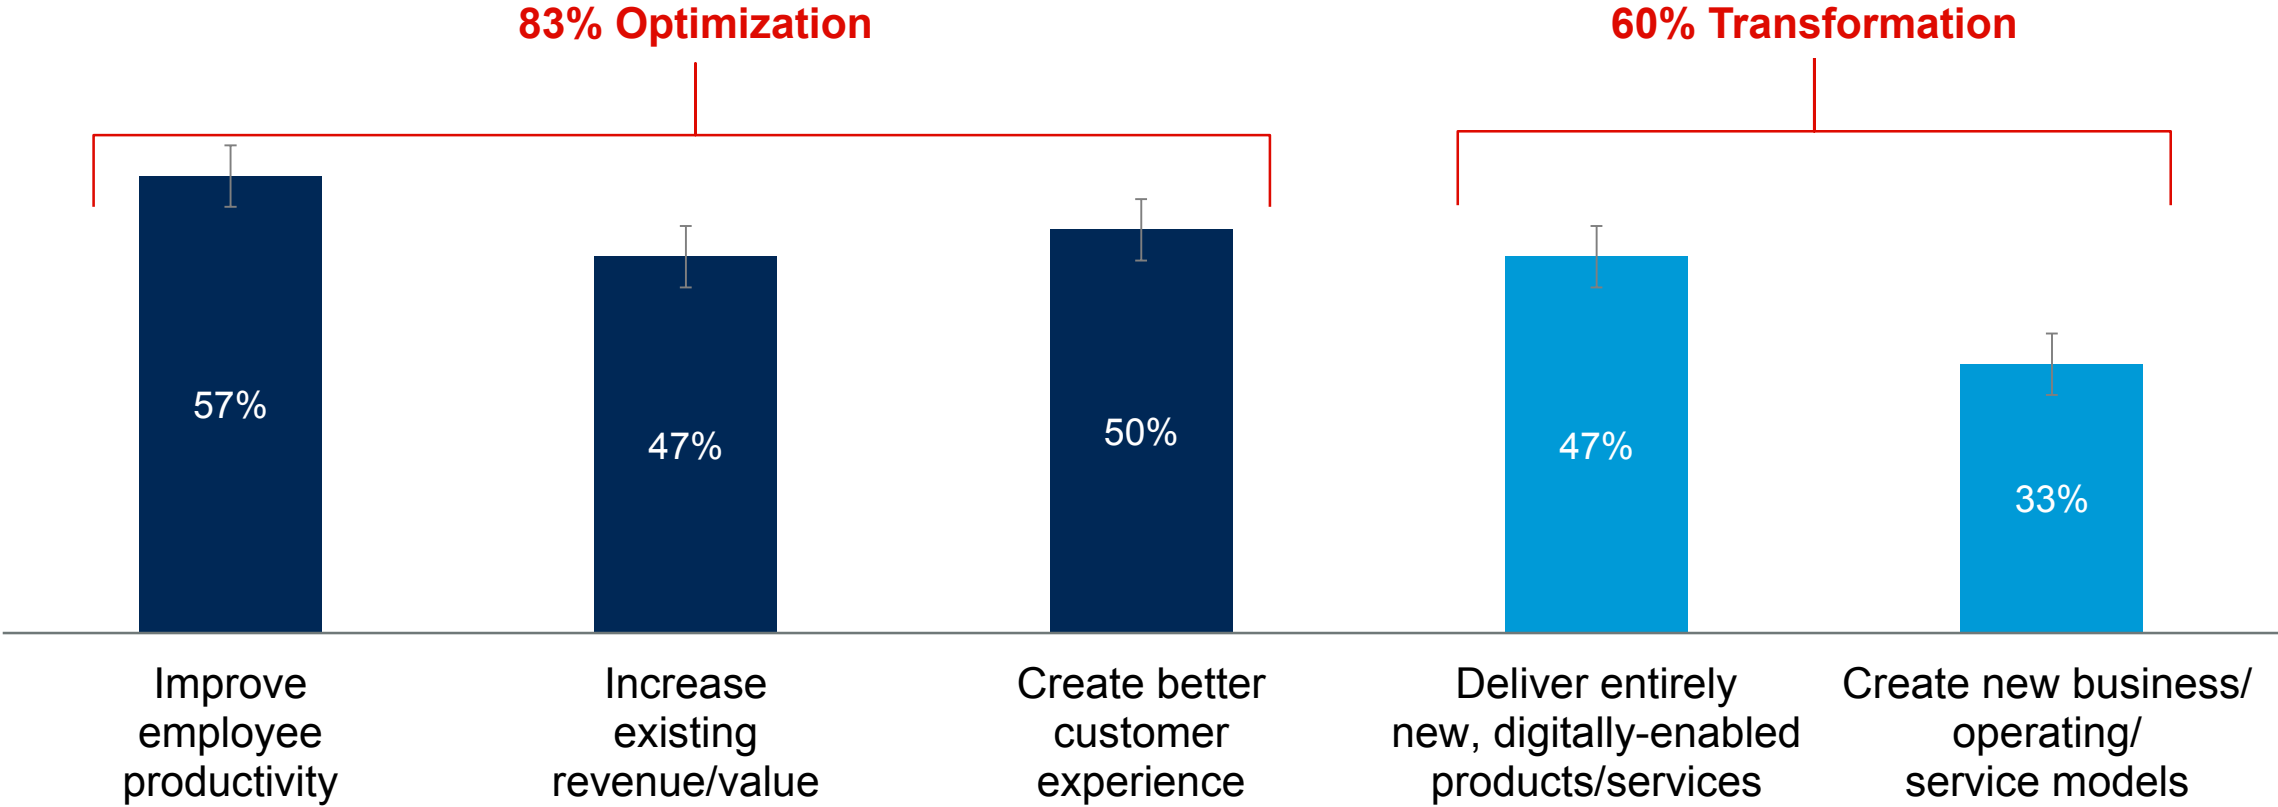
83% Optimization

60% Transformation

57%

47%

50%

47%

33%

Improve employee productivity

Increase existing revenue/value

Create better customer experience

Deliver entirely new, digitally-enabled products/services

Create new business/ operating/ service models